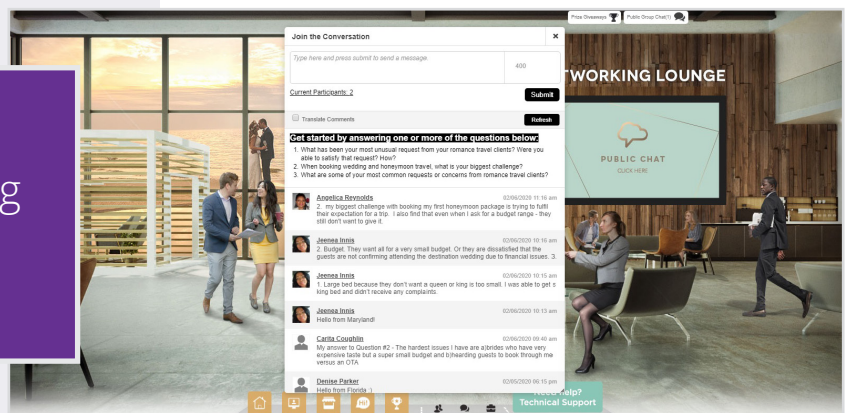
Prize Giveaways Public Group Chat(1)

Join the Conversation ×

Type here and press submit to send a message.

400

Current Participants: 2

Submit

Translate Comments

Refresh

Get started by answering one or more of the questions below:

1. What has been your most unusual request from your romance travel clients? Were you able to satisfy that request? How?
2. When booking wedding and honeymoon travel, what is your biggest challenge?
3. What are some of your most common requests or concerns from romance travel clients?

Angelica Reynolds 02/06/2020 11:18 am
2. my biggest challenge with booking my first honeymoon package is trying to fulfil their expectation for a trip. I also find that even when I ask for a budget range - they still don't want to give it.

Jeenea Innis 02/06/2020 10:16 am
2. Budget. They want all for a very small budget. Or they are dissatisfied that the guests are not confirming attending the destination wedding due to financial issues. 3.

Jeenea Innis 02/06/2020 10:15 am
1. Large bed because they don't want a queen or king is too small. I was able to get s king bed and didn't receive any complaints.

Jeenea Innis 02/06/2020 10:13 am
Hello from Maryland!

Carita Coughlin 02/06/2020 09:40 am
My answer to Question #2 - The hardest issues I have are a)brides who have very expensive taste but a super small budget and b)hearding guests to book through me versus an OTA

Denise Parker 02/05/2020 06:15 pm
Hello from Florida :)

TWORKING LOUNGE

PUBLIC CHAT
CLICK HERE

g

Need Help?
Technical Support